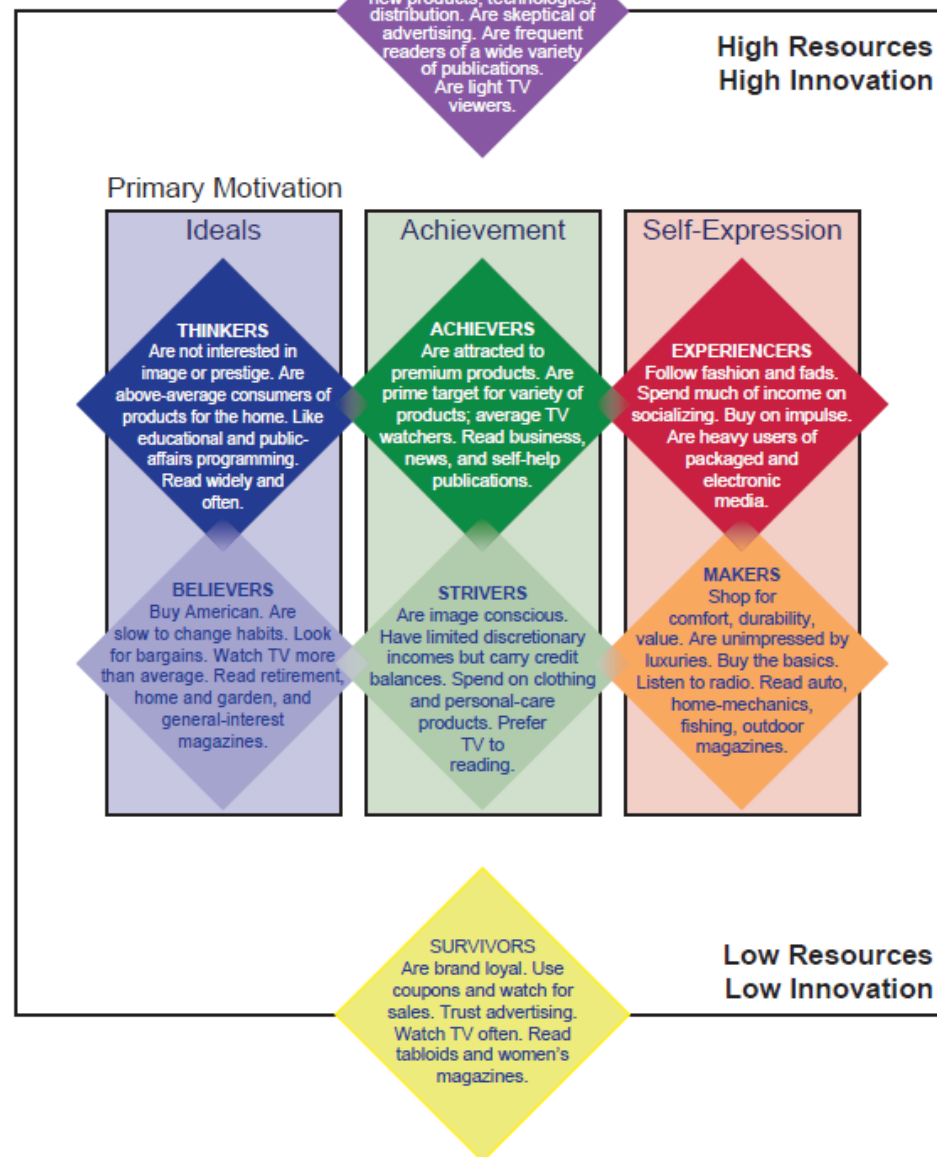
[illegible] distribution. Are skeptical of advertising. Are frequent readers of a wide variety of publications. Are light TV viewers.

High Resources
High Innovation

Primary Motivation

Ideals

Achievement

Self-Expression

THINKERS
Are not interested in image or prestige. Are above-average consumers of products for the home. Like educational and public-affairs programming. Read widely and often.

ACHIEVERS
Are attracted to premium products. Are prime target for variety of products; average TV watchers. Read business, news, and self-help publications.

EXPERIENCERS
Follow fashion and fads. Spend much of income on socializing. Buy on impulse. Are heavy users of packaged and electronic media.

BELIEVERS
Buy American. Are slow to change habits. Look for bargains. Watch TV more than average. Read retirement, home and garden, and general-interest magazines.

STRIVERS
Are image conscious. Have limited discretionary incomes but carry credit balances. Spend on clothing and personal-care products. Prefer TV to reading.

MAKERS
Shop for comfort, durability, value. Are unimpressed by luxuries. Buy the basics. Listen to radio. Read auto, home-mechanics, fishing, outdoor magazines.

SURVIVORS
Are brand loyal. Use coupons and watch for sales. Trust advertising. Watch TV often. Read tabloids and women's magazines.

Low Resources
Low Innovation